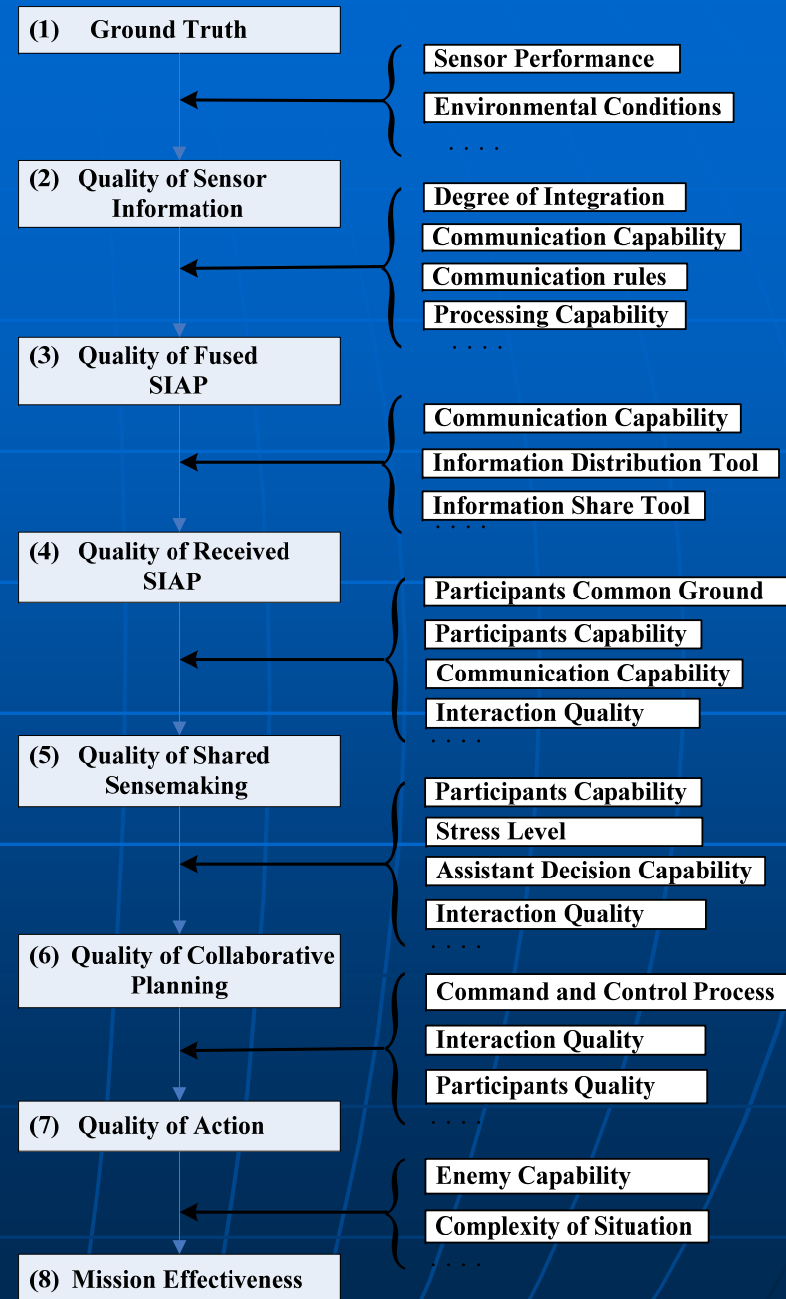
(1) Ground Truth

Sensor Performance
Environmental Conditions
....

(2) Quality of Sensor Information

Degree of Integration
Communication Capability
Communication rules
Processing Capability
....

(3) Quality of Fused SIAP

Communication Capability
Information Distribution Tool
Information Share Tool
....

(4) Quality of Received SIAP

Participants Common Ground
Participants Capability
Communication Capability
Interaction Quality
....

(5) Quality of Shared Sensemaking

Participants Capability
Stress Level
Assistant Decision Capability
Interaction Quality
....

(6) Quality of Collaborative Planning

Command and Control Process
Interaction Quality
Participants Quality
....

(7) Quality of Action

Enemy Capability
Complexity of Situation
....

(8) Mission Effectiveness